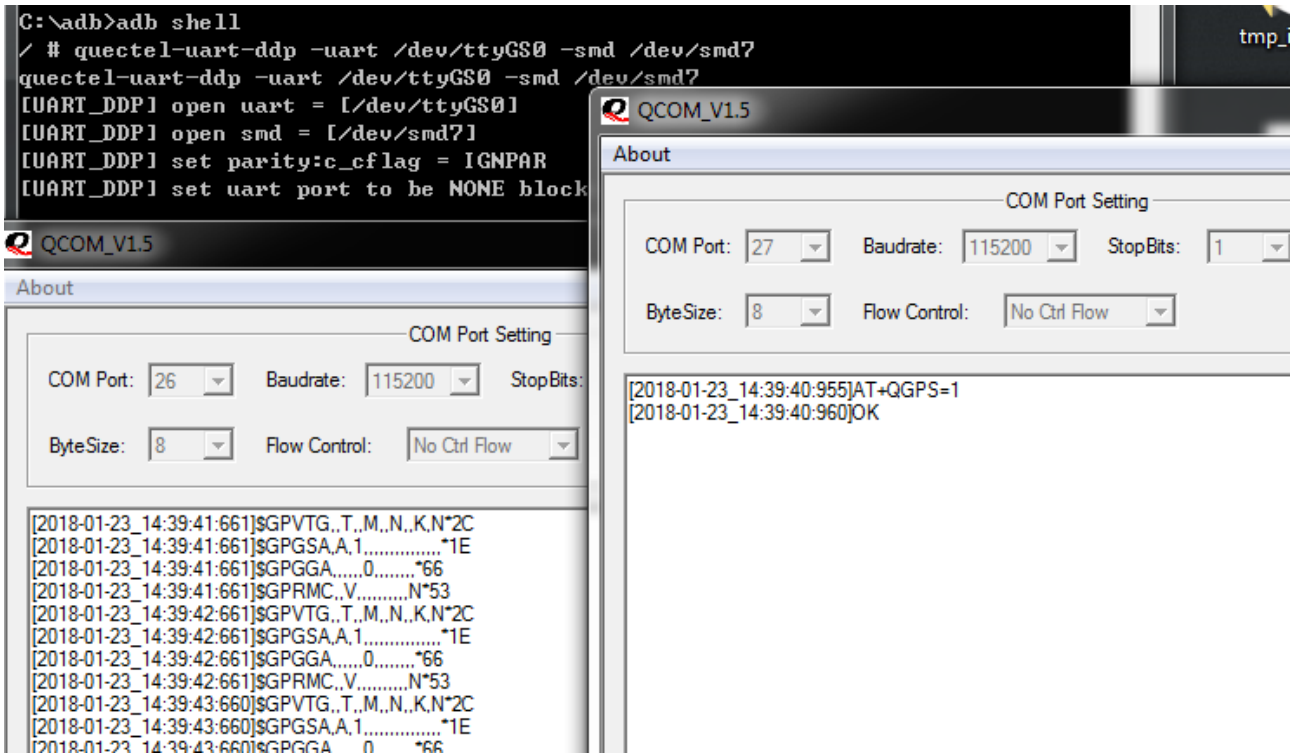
C:\adb>adb shell
/ # quectel-uart-ddp -uart /dev/ttyGS0 -smd /dev/smd7
quectel-uart-ddp -uart /dev/ttyGS0 -smd /dev/smd7
[UART_DDP] open uart = [/dev/ttyGS0]
[UART_DDP] open smd = [/dev/smd7]
[UART_DDP] set parity:c_cflag = IGNPAR
[UART_DDP] set uart port to be NONE block

tmp_i

QCOM_V1.5
About
COM Port Setting
COM Port: 27
Baudrate: 115200
StopBits: 1
ByteSize: 8
Flow Control: No Ctrl Flow

[2018-01-23_14:39:40:955]AT+QGPS=1
[2018-01-23_14:39:40:960]OK

QCOM_V1.5
About
COM Port Setting
COM Port: 26
Baudrate: 115200
StopBits:
ByteSize: 8
Flow Control: No Ctrl Flow

[2018-01-23_14:39:41:661]$GPVTG,,T,,M,,N,,K,N*2C
[2018-01-23_14:39:41:661]$GPGSA,A,1,,,,,,,,,,,,,,,,*1E
[2018-01-23_14:39:41:661]$GPGGA,,,,,,0,,,,,,,,*66
[2018-01-23_14:39:41:661]$GPRMC,,V,,,,,,,,,,N*53
[2018-01-23_14:39:42:661]$GPVTG,,T,,M,,N,,K,N*2C
[2018-01-23_14:39:42:661]$GPGSA,A,1,,,,,,,,,,,,,,,,*1E
[2018-01-23_14:39:42:661]$GPGGA,,,,,,0,,,,,,,,*66
[2018-01-23_14:39:42:661]$GPRMC,,V,,,,,,,,,,N*53
[2018-01-23_14:39:43:660]$GPVTG,,T,,M,,N,,K,N*2C
[2018-01-23_14:39:43:660]$GPGSA,A,1,,,,,,,,,,,,,,,,*1E
[2018-01-23_14:39:43:660]$GPGGA,,,,,,0,,,,,,,,*66